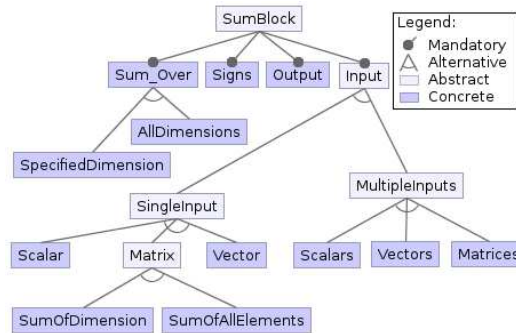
SumBlock

Legend:
Mandatory
Alternative
Abstract
Concrete

Sum_Over
Signs
Output
Input

AllDimensions
SpecifiedDimension

MultipleInputs
SingleInput

Scalar
Matrix
Vector
Scalars
Vectors
Matrices

SumOfDimension
SumOfAllElements